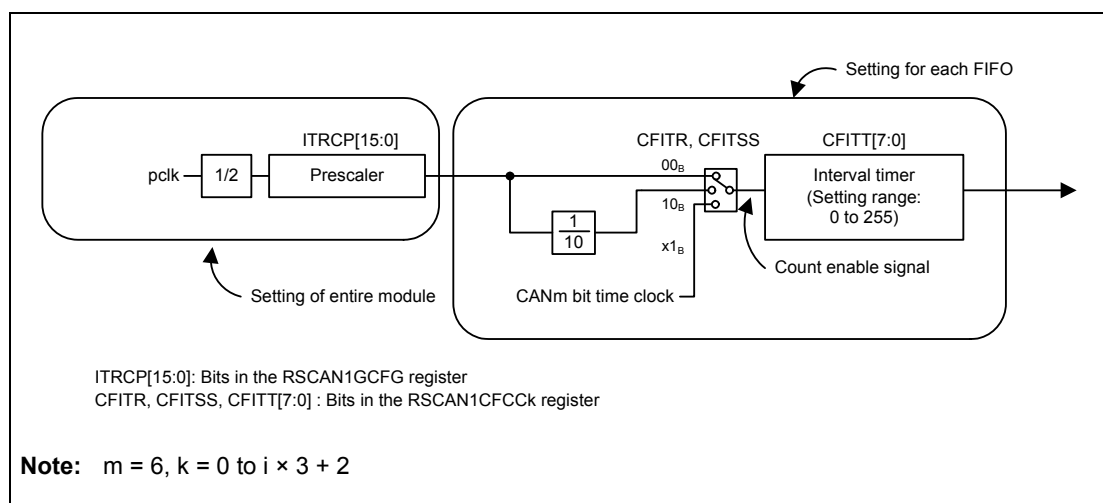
Setting for each FIFO

ITRCP[15:0]

pclk

1/2

Prescaler

CFITR, CFITSS

CFITT[7:0]

$00_B$

$10_B$

$x1_B$

$\frac{1}{10}$

Interval timer (Setting range: 0 to 255)

Count enable signal

CANm bit time clock

Setting of entire module

ITRCP[15:0]: Bits in the RSCAN1GCFG register
CFITR, CFITSS, CFITT[7:0] : Bits in the RSCAN1CFCCk register

**Note:** m = 6, k = 0 to i × 3 + 2